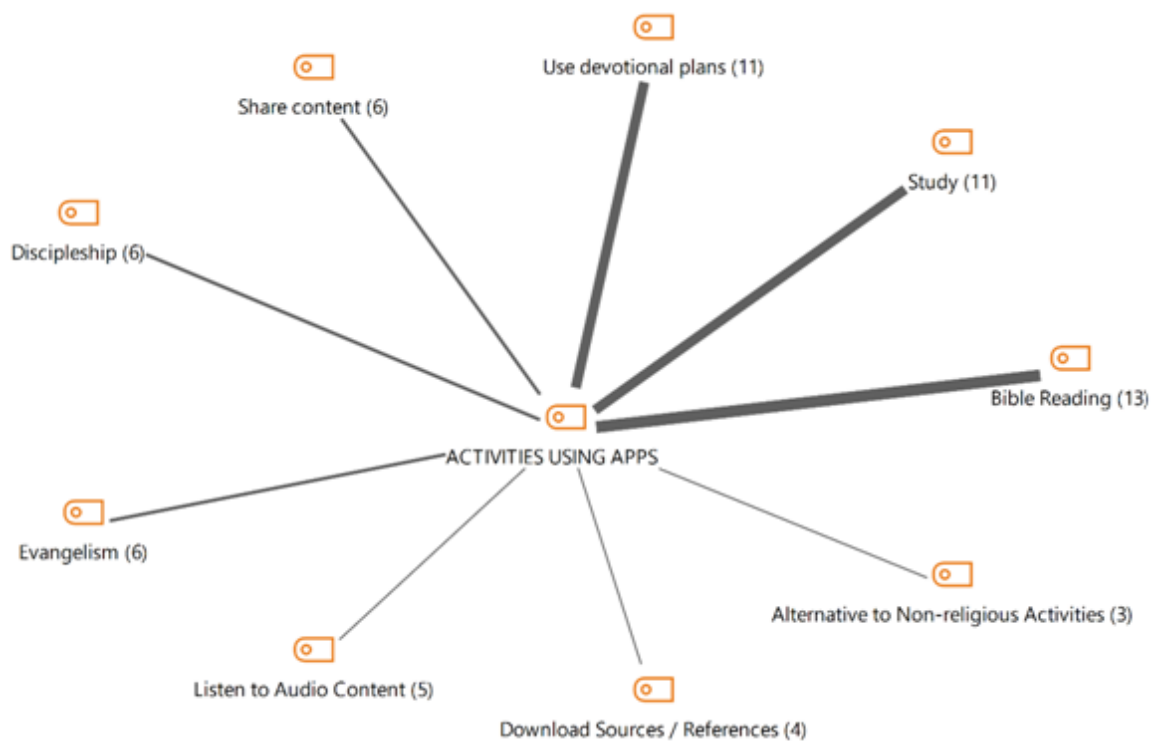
Use devotional plans (11)

Share content (6)

Study (11)

Discipleship (6)

Bible Reading (13)

ACTIVITIES USING APPS

Evangelism (6)

Alternative to Non-religious Activities (3)

Listen to Audio Content (5)

Download Sources / References (4)